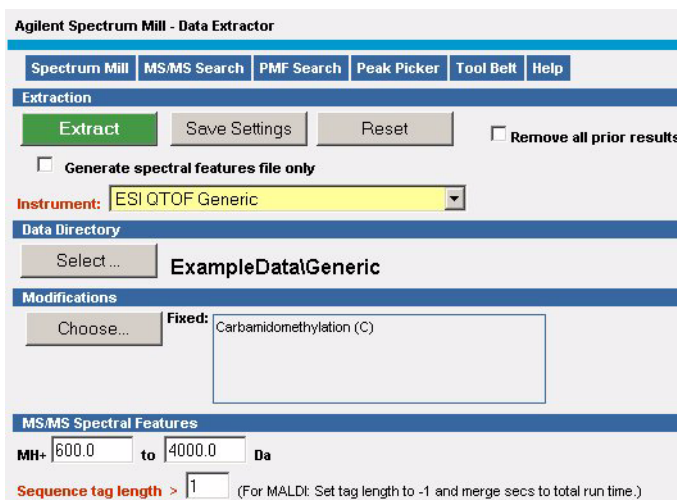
Agilent Spectrum Mill - Data Extractor

Spectrum Mill | MS/MS Search | PMF Search | Peak Picker | Tool Belt | Help

Extraction

Extract | Save Settings | Reset

Remove all prior results

Generate spectral features file only

Instrument: ESI QTOF Generic

Data Directory

Select ... ExampleData\Generic

Modifications

Choose... Fixed: Carbamidomethylation (C)

MS/MS Spectral Features

MH+ 600.0 to 4000.0 Da

Sequence tag length > 1 (For MALDI: Set tag length to -1 and merge secs to total run time.)